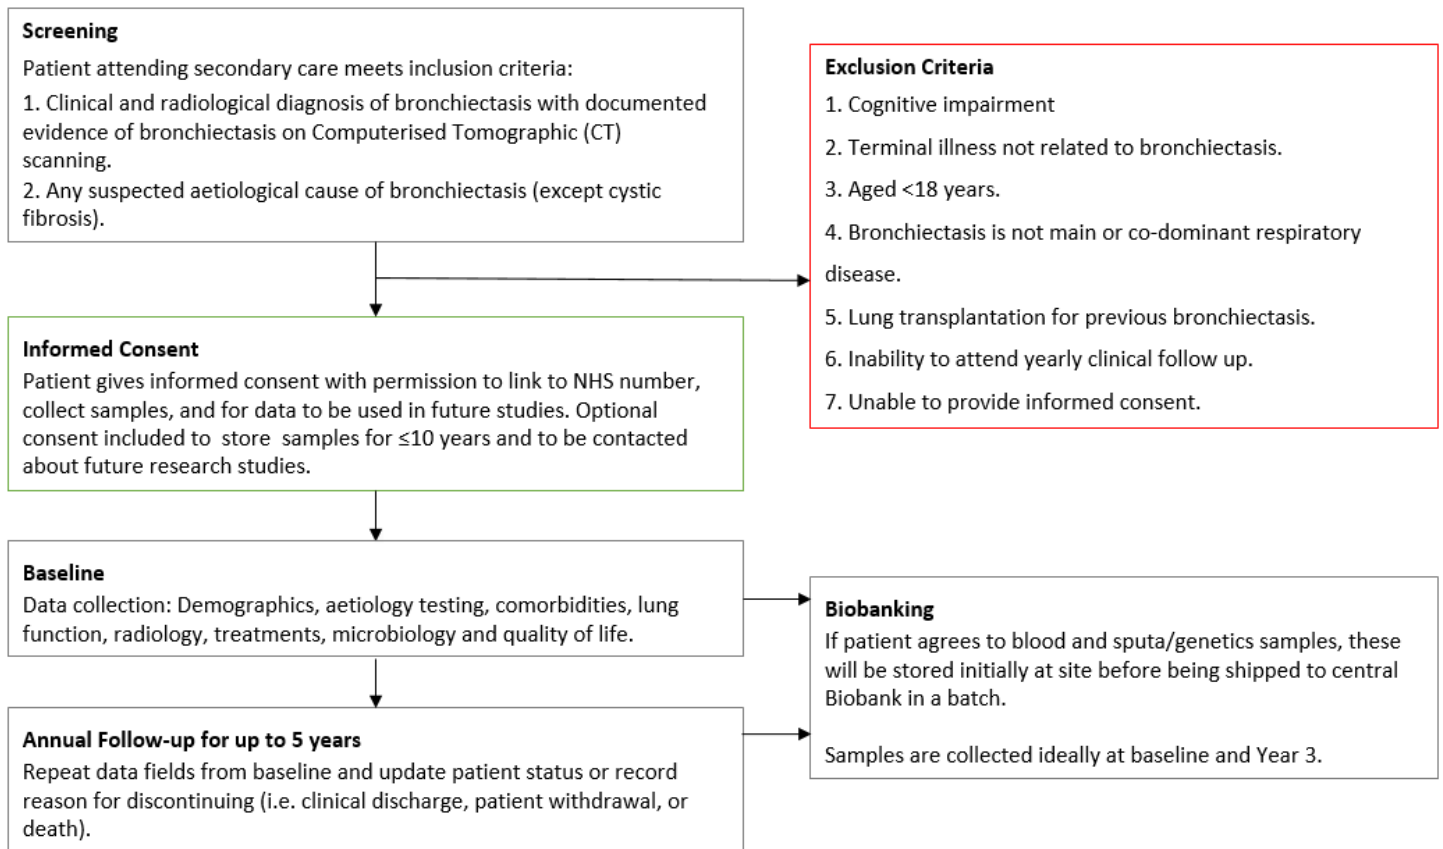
Screening
Patient attending secondary care meets inclusion criteria:
1. Clinical and radiological diagnosis of bronchiectasis with documented evidence of bronchiectasis on Computerised Tomographic (CT) scanning.
2. Any suspected aetiological cause of bronchiectasis (except cystic fibrosis).

Exclusion Criteria
1. Cognitive impairment
2. Terminal illness not related to bronchiectasis.
3. Aged <18 years.
4. Bronchiectasis is not main or co-dominant respiratory disease.
5. Lung transplantation for previous bronchiectasis.
6. Inability to attend yearly clinical follow up.
7. Unable to provide informed consent.

Informed Consent
Patient gives informed consent with permission to link to NHS number, collect samples, and for data to be used in future studies. Optional consent included to store samples for ≤10 years and to be contacted about future research studies.

Baseline
Data collection: Demographics, aetiology testing, comorbidities, lung function, radiology, treatments, microbiology and quality of life.

Biobanking
If patient agrees to blood and sputa/genetics samples, these will be stored initially at site before being shipped to central Biobank in a batch.

Samples are collected ideally at baseline and Year 3.

Annual Follow-up for up to 5 years
Repeat data fields from baseline and update patient status or record reason for discontinuing (i.e. clinical discharge, patient withdrawal, or death).